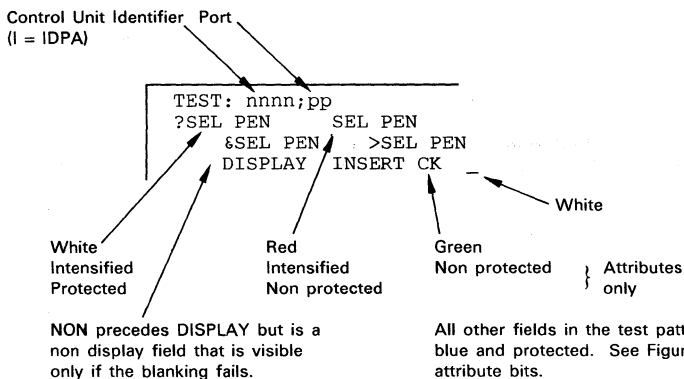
Control Unit Identifier Port
(I = IDPA)

TEST: nnnn;pp
?SEL PEN SEL PEN
&SEL PEN >SEL PEN
DISPLAY INSERT CK _

White

White
Intensified
Protected

Red
Intensified
Non protected

Green
Non protected

} Attributes only

NON precedes DISPLAY but is a non display field that is visible only if the blanking fails.

All other fields in the test patt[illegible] blue and protected. See Figu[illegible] attribute bits.